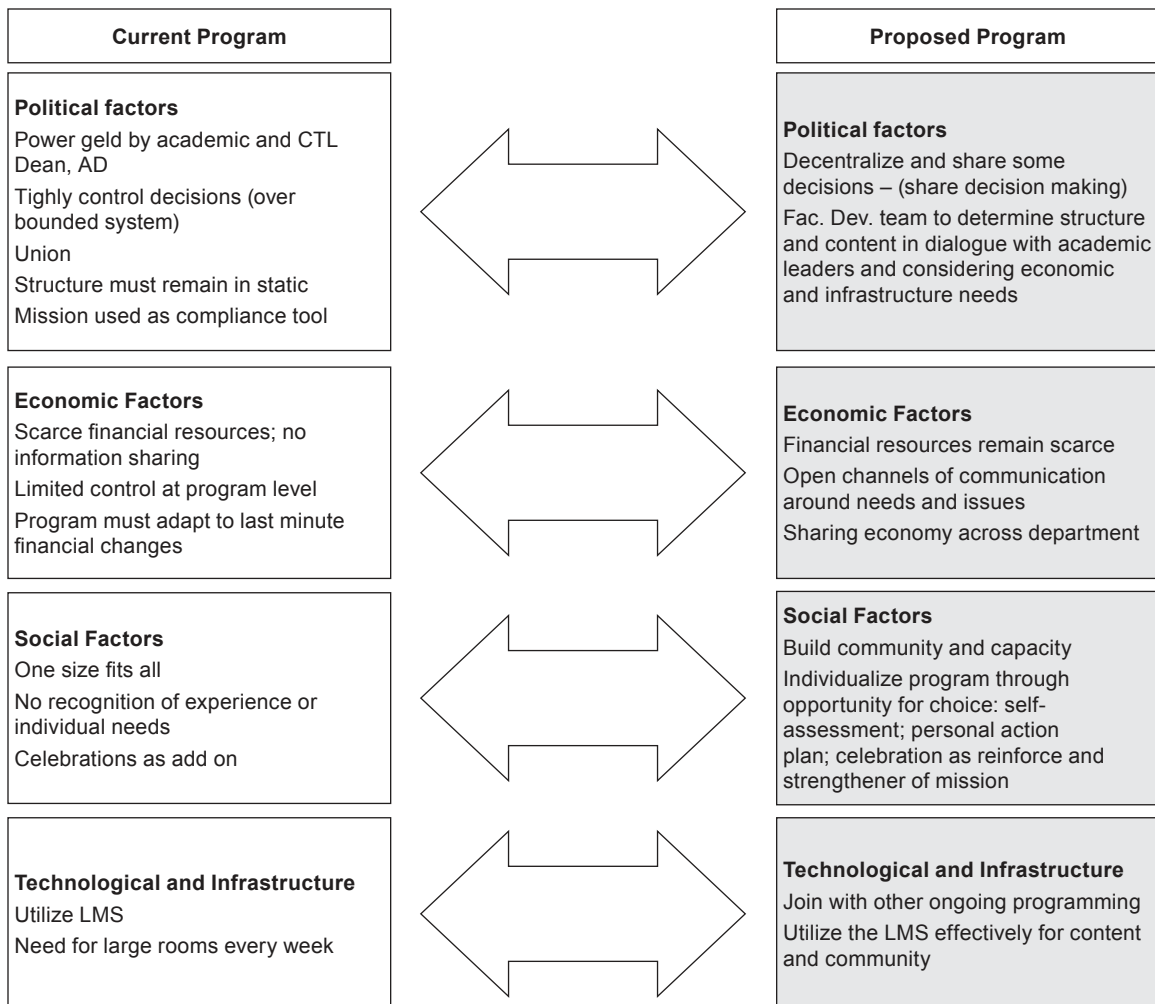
Current Program

Proposed Program

Political factors
Power geld by academic and CTL Dean, AD
Tighly control decisions (over bounded system)
Union
Structure must remain in static
Mission used as compliance tool

Political factors
Decentralize and share some decisions – (share decision making)
Fac. Dev. team to determine structure and content in dialogue with academic leaders and considering economic and infrastructure needs

Economic Factors
Scarce financial resources; no information sharing
Limited control at program level
Program must adapt to last minute financial changes

Economic Factors
Financial resources remain scarce
Open channels of communication around needs and issues
Sharing economy across department

Social Factors
One size fits all
No recognition of experience or individual needs
Celebrations as add on

Social Factors
Build community and capacity
Individualize program through opportunity for choice: self-assessment; personal action plan; celebration as reinforce and strengthener of mission

Technological and Infrastructure
Utilize LMS
Need for large rooms every week

Technological and Infrastructure
Join with other ongoing programming
Utilize the LMS effectively for content and community